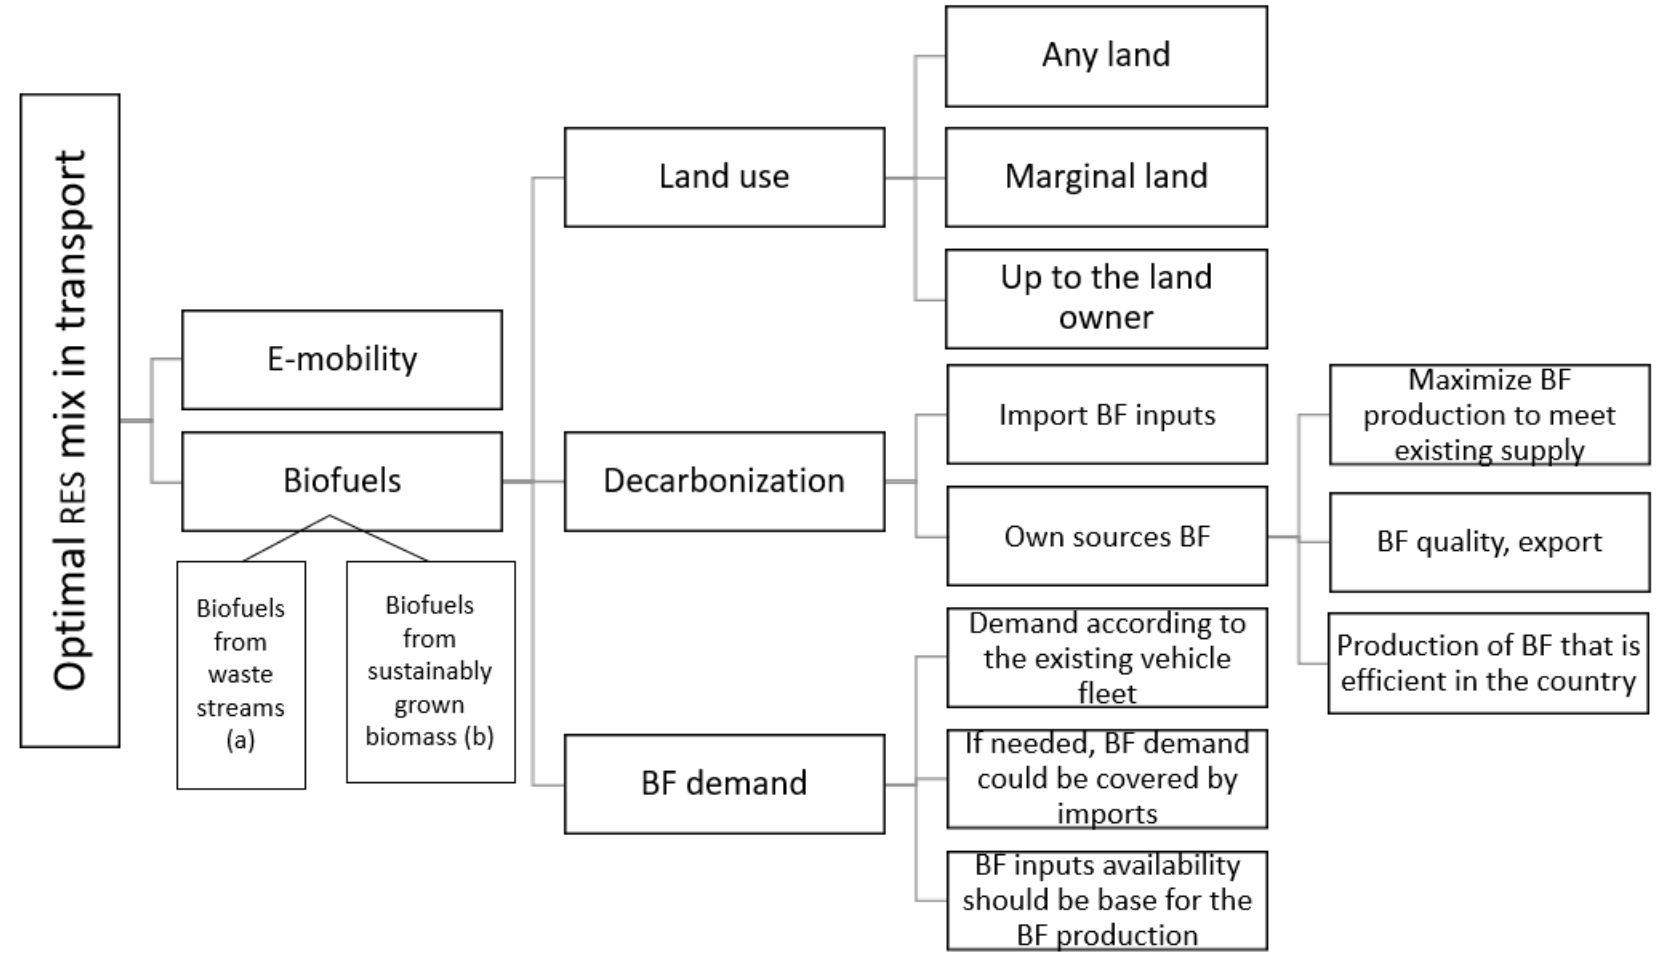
Optimal RES mix in transport

E-mobility

Biofuels

Biofuels from waste streams (a)

Biofuels from sustainably grown biomass (b)

Land use

Any land

Marginal land

Up to the land owner

Decarbonization

Import BF inputs

Own sources BF

Maximize BF production to meet existing supply

BF quality, export

Production of BF that is efficient in the country

BF demand

Demand according to the existing vehicle fleet

If needed, BF demand could be covered by imports

BF inputs availability should be base for the BF production